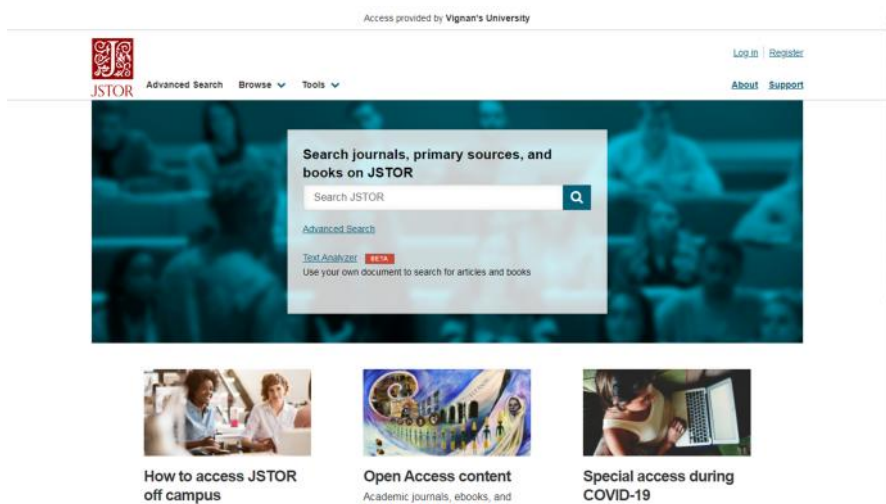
Access provided by Vignan's University

JSTOR

Advanced Search Browse Tools

Log in | Register

About Support

Search journals, primary sources, and books on JSTOR

Search JSTOR

Advanced Search

Text Analyzer BETA

Use your own document to search for articles and books

How to access JSTOR off campus

Open Access content

Academic journals, ebooks, and

Special access during COVID-19